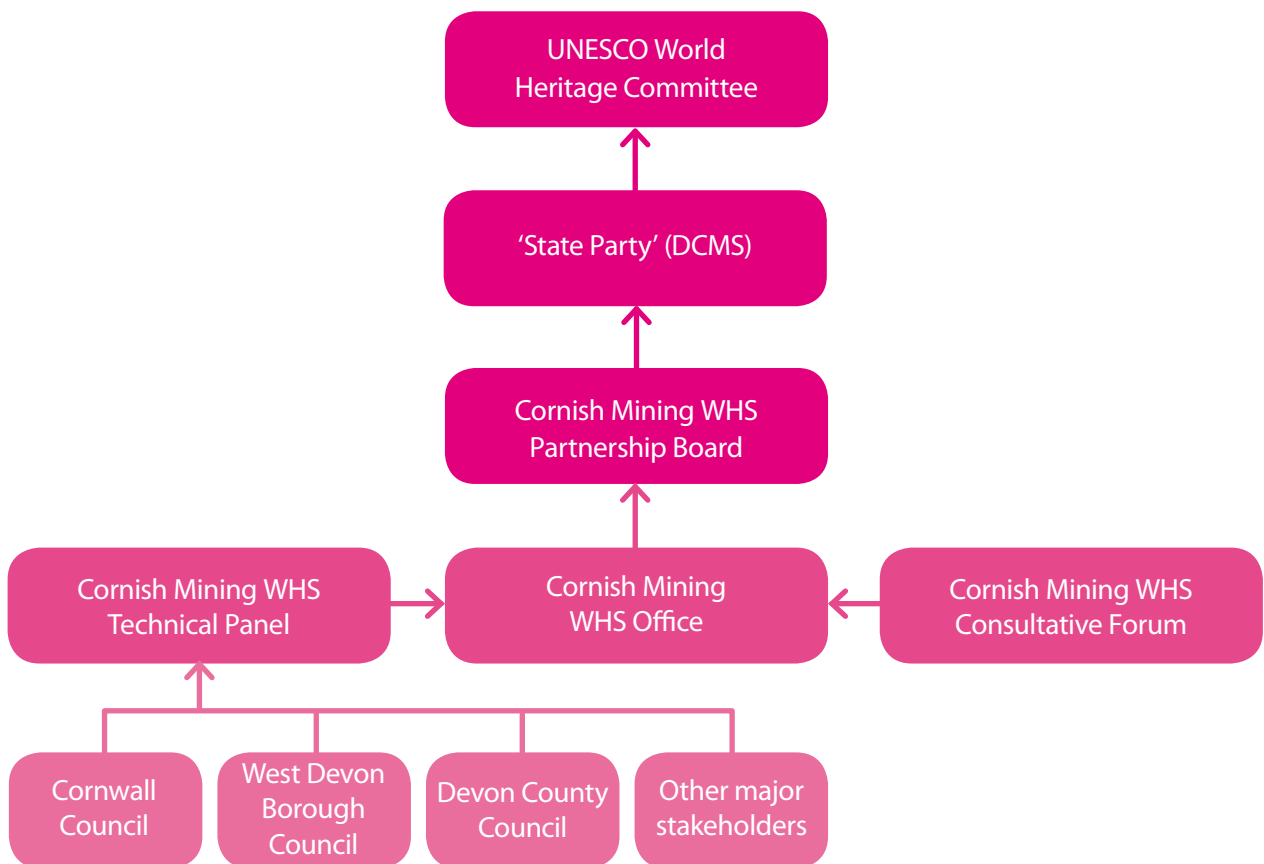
UNESCO World Heritage Committee

'State Party' (DCMS)

Cornish Mining WHS Partnership Board

Cornish Mining WHS Technical Panel

Cornish Mining WHS Office

Cornish Mining WHS Consultative Forum

Cornwall Council

West Devon Borough Council

Devon County Council

Other major stakeholders